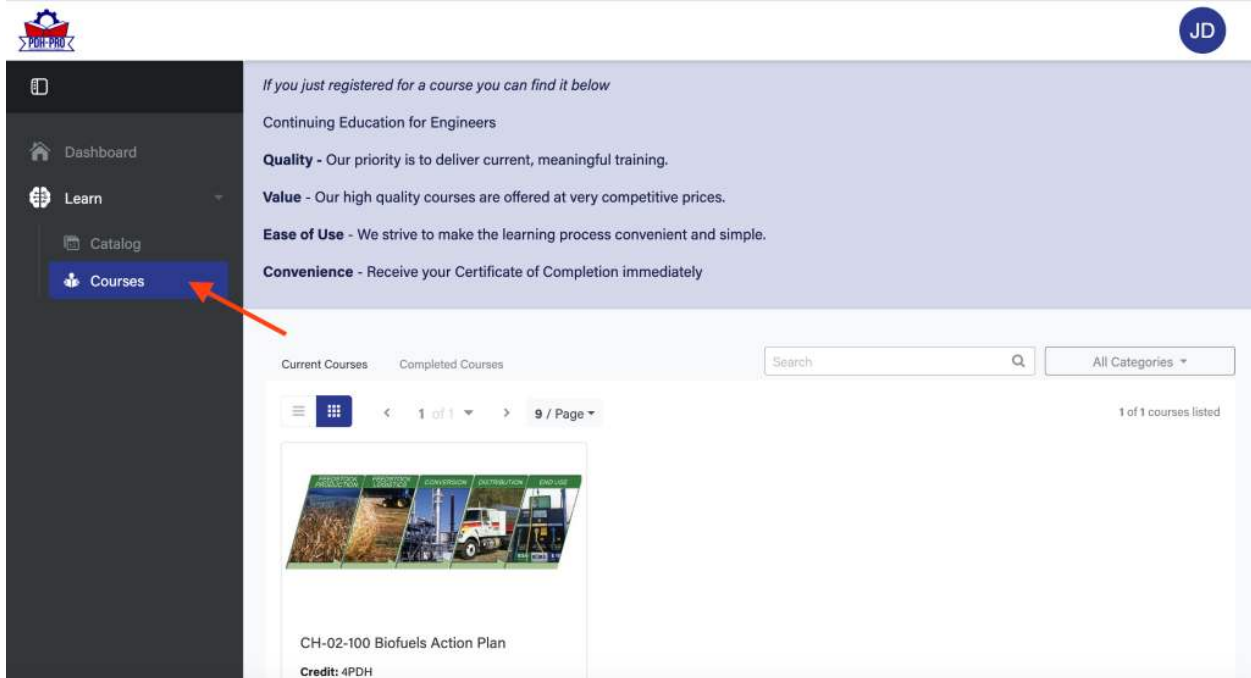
PDH-PRO

JD

Dashboard

Learn

Catalog

Courses

If you just registered for a course you can find it below

Continuing Education for Engineers

**Quality -** Our priority is to deliver current, meaningful training.

**Value** - Our high quality courses are offered at very competitive prices.

**Ease of Use** - We strive to make the learning process convenient and simple.

**Convenience** - Receive your Certificate of Completion immediately

Current Courses Completed Courses

Search

All Categories

1 of 1

9 / Page

1 of 1 courses listed

FEEDSTOCK PRODUCTION FEEDSTOCK LOGISTICS CONVERSION DISTRIBUTION END USE

CH-02-100 Biofuels Action Plan

Credit: 4PDH